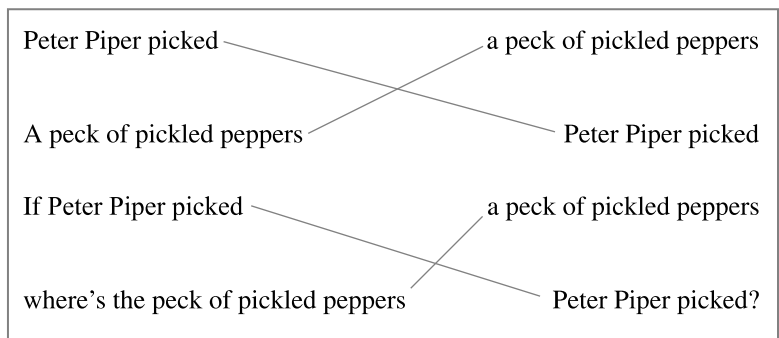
Peter Piper picked

a peck of pickled peppers

A peck of pickled peppers

Peter Piper picked

If Peter Piper picked

a peck of pickled peppers

where's the peck of pickled peppers

Peter Piper picked?